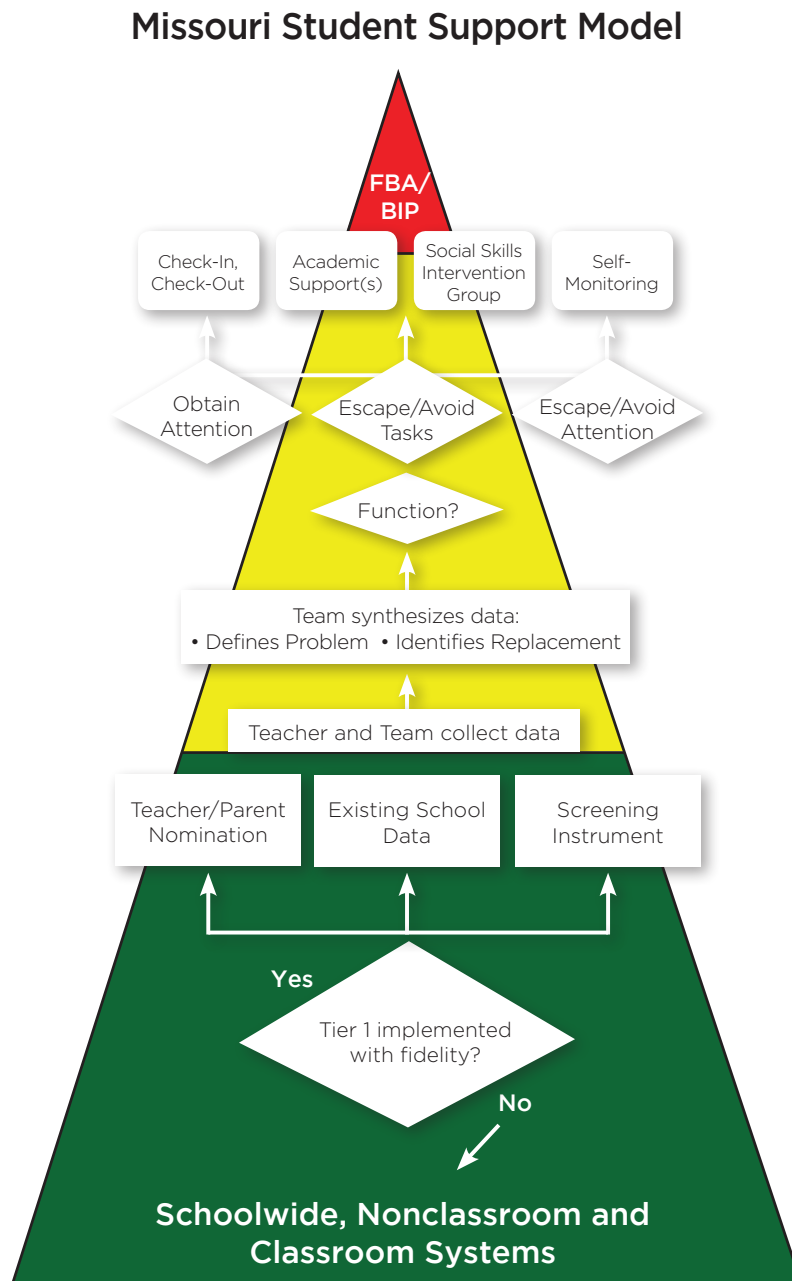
Missouri Student Support Model

FBA/
BIP

Check-In, Check-Out

Academic Support(s)

Social Skills Intervention Group

Self-Monitoring

Obtain Attention

Escape/Avoid Tasks

Escape/Avoid Attention

Function?

Team synthesizes data:
• Defines Problem • Identifies Replacement

Teacher and Team collect data

Teacher/Parent Nomination

Existing School Data

Screening Instrument

Yes

Tier 1 implemented with fidelity?

No

Schoolwide, Nonclassroom and Classroom Systems